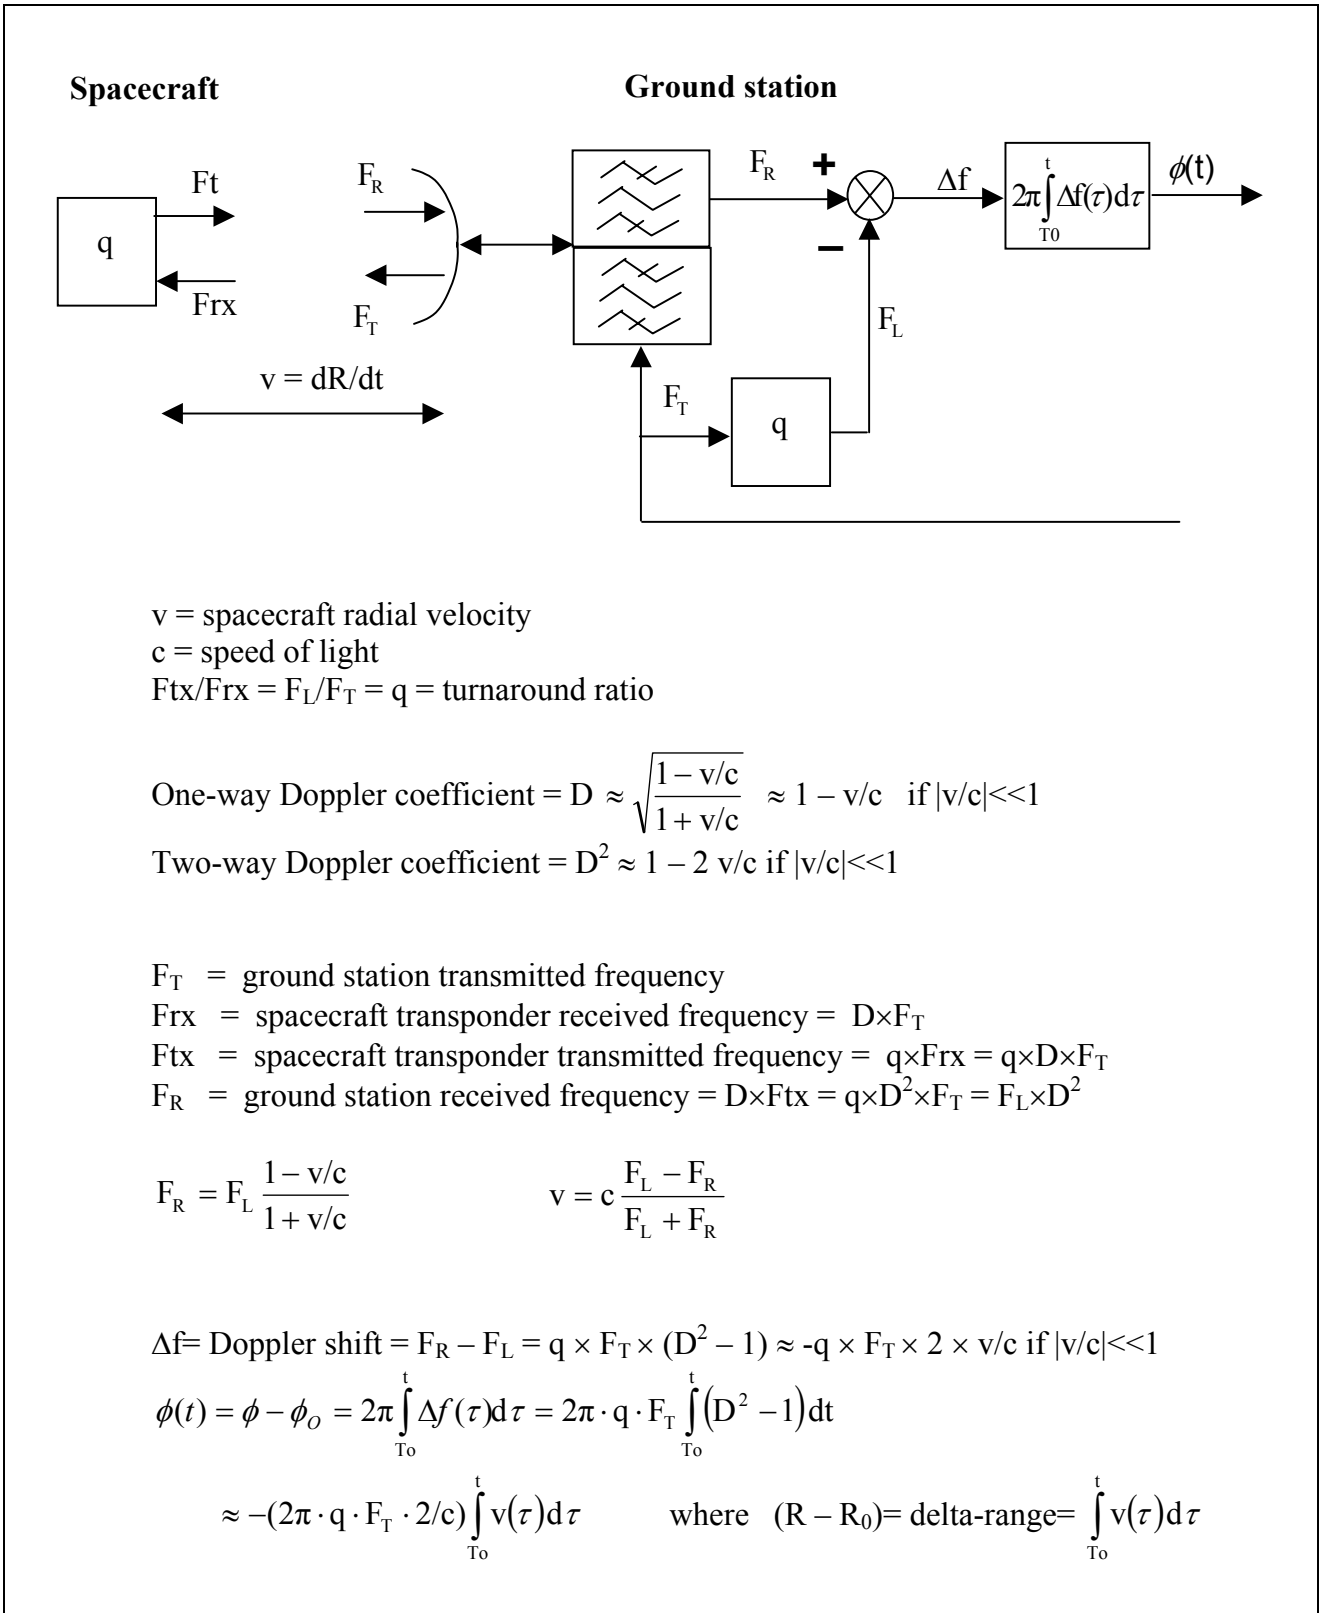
Spacecraft

Ground station

Ft

q

Frx

$F_R$

$F_T$

v = dR/dt

$F_R$

+

−

Δf

$2\pi\int_{T0}^{t}\Delta f(\tau)d\tau$

$\phi$(t)

$F_L$

$F_T$

q

v = spacecraft radial velocity
c = speed of light
Ftx/Frx = $F_L/F_T$ = q = turnaround ratio

One-way Doppler coefficient = D $\approx \sqrt{\frac{1-v/c}{1+v/c}} \approx 1 - v/c$ if |v/c|<<1
Two-way Doppler coefficient = $D^2 \approx 1 - 2$ v/c if |v/c|<<1

$F_T$ = ground station transmitted frequency
Frx = spacecraft transponder received frequency = D×$F_T$
Ftx = spacecraft transponder transmitted frequency = q×Frx = q×D×$F_T$
$F_R$ = ground station received frequency = D×Ftx = q×$D^2$×$F_T$ = $F_L$×$D^2$

$F_R = F_L \frac{1-v/c}{1+v/c}$   $v = c\frac{F_L - F_R}{F_L + F_R}$

Δf= Doppler shift = $F_R - F_L$ = q × $F_T$ × ($D^2$ − 1) ≈ -q × $F_T$ × 2 × v/c if |v/c|<<1
$\phi(t) = \phi - \phi_O = 2\pi\int_{To}^{t}\Delta f(\tau)d\tau = 2\pi\cdot q\cdot F_T\int_{To}^{t}(D^2-1)dt$
$\approx -(2\pi\cdot q\cdot F_T\cdot 2/c)\int_{To}^{t}v(\tau)d\tau$   where ($R - R_0$)= delta-range= $\int_{To}^{t}v(\tau)d\tau$